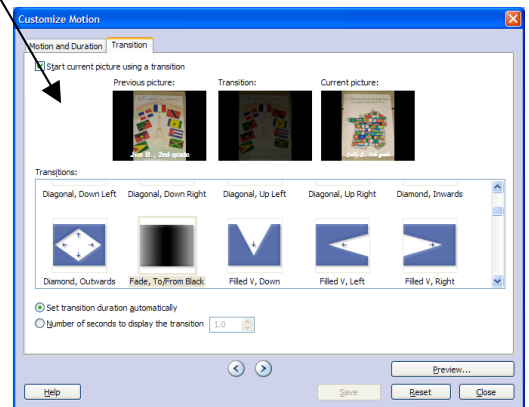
Customize Motion

Motion and Duration | Transition

Start current picture using a transition

Previous picture:
Transition:
Current picture:

Jon B., 2nd grade

Transitions:

Diagonal, Down Left
Diagonal, Down Right
Diagonal, Up Left
Diagonal, Up Right
Diamond, Inwards

Diamond, Outwards
Fade, To/From Black
Filled V, Down
Filled V, Left
Filled V, Right

Set transition duration automatically
Number of seconds to display the transition 1.0

Preview...

Help
Save
Reset
Close